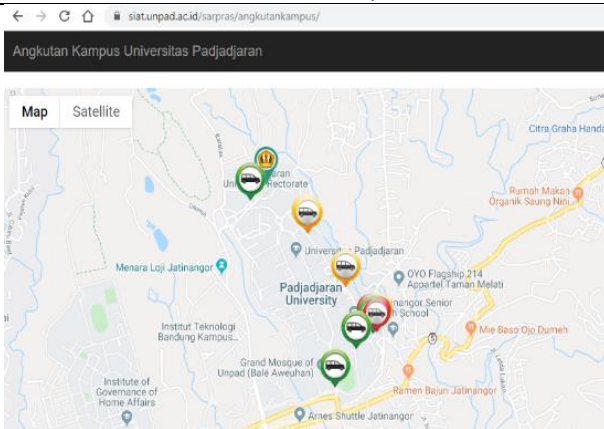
siat.unpad.ac.id/sarpras/angkutankampus/

Angkutan Kampus Universitas Padjadjaran

Map
Satellite

Citra Graha Handa

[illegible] Universitas Rectorate

Rumah Makan Organik Saung Nini

Universitas Padjadjaran

Menara Loji Jatinangor

OYO Flagship 214 Appartel Taman Melati

Padjadjaran University

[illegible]tinangor Senior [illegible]h School

Institut Teknologi Bandung Kampus...

Mie Baso Ojo Dumeh

Grand Mosque of Unpad (Bale Aweuhan)

Institute of Governance of Home Affairs

Ramen Bajuri Jatinangor

Arnes Shuttle Jatinangor